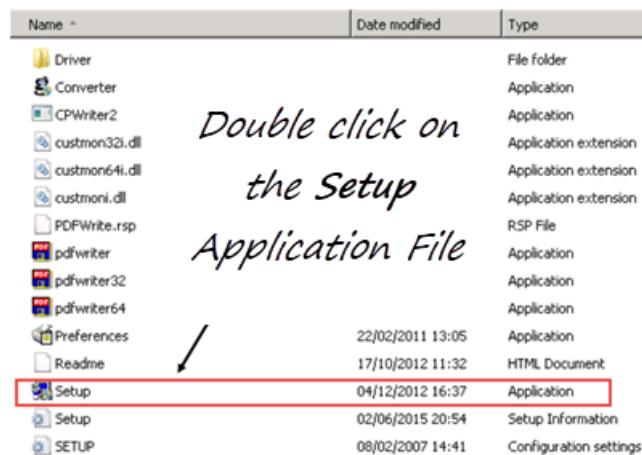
| Name | Date modified | Type |
|---|---|---|
| Driver | | File folder |
| Converter | | Application |
| CPWriter2 | | Application |
| custmon32i.dll | | Application extension |
| custmon64i.dll | | Application extension |
| custmoni.dll | | Application extension |
| PDFWrite.rsp | | RSP File |
| pdfwriter | | Application |
| pdfwriter32 | | Application |
| pdfwriter64 | | Application |
| Preferences | 22/02/2011 13:05 | Application |
| Readme | 17/10/2012 11:32 | HTML Document |
| Setup | 04/12/2012 16:37 | Application |
| Setup | 02/06/2015 20:54 | Setup Information |
| SETUP | 08/02/2007 14:41 | Configuration settings |

Double click on the Setup Application File